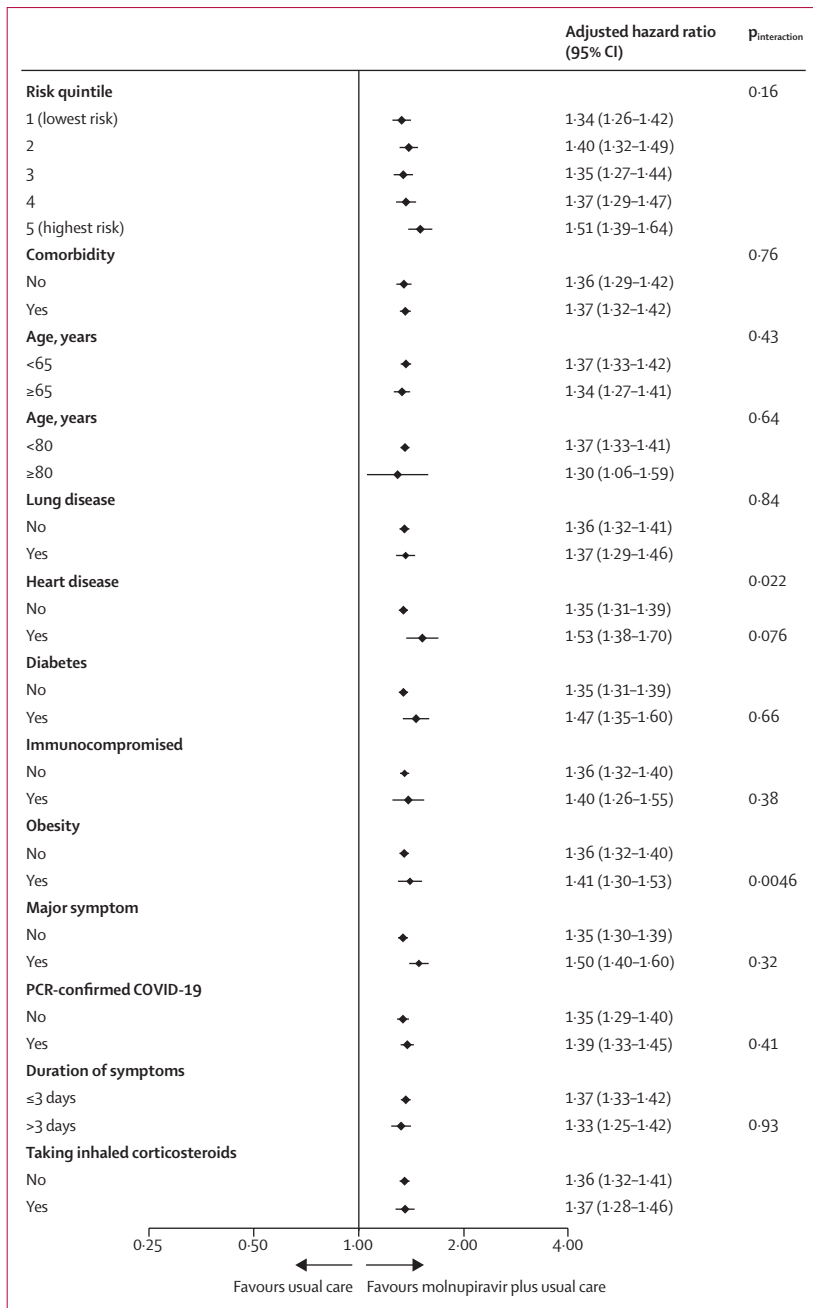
| | Adjusted hazard ratio (95% CI) | $p_{interaction}$ |
|---|---|---|
| **Risk quintile** | | 0·16 |
| 1 (lowest risk) | 1·34 (1·26–1·42) | |
| 2 | 1·40 (1·32–1·49) | |
| 3 | 1·35 (1·27–1·44) | |
| 4 | 1·37 (1·29–1·47) | |
| 5 (highest risk) | 1·51 (1·39–1·64) | |
| **Comorbidity** | | 0·76 |
| No | 1·36 (1·29–1·42) | |
| Yes | 1·37 (1·32–1·42) | |
| **Age, years** | | 0·43 |
| <65 | 1·37 (1·33–1·42) | |
| ≥65 | 1·34 (1·27–1·41) | |
| **Age, years** | | 0·64 |
| <80 | 1·37 (1·33–1·41) | |
| ≥80 | 1·30 (1·06–1·59) | |
| **Lung disease** | | 0·84 |
| No | 1·36 (1·32–1·41) | |
| Yes | 1·37 (1·29–1·46) | |
| **Heart disease** | | 0·022 |
| No | 1·35 (1·31–1·39) | |
| Yes | 1·53 (1·38–1·70) | 0·076 |
| **Diabetes** | | |
| No | 1·35 (1·31–1·39) | |
| Yes | 1·47 (1·35–1·60) | 0·66 |
| **Immunocompromised** | | |
| No | 1·36 (1·32–1·40) | |
| Yes | 1·40 (1·26–1·55) | 0·38 |
| **Obesity** | | |
| No | 1·36 (1·32–1·40) | |
| Yes | 1·41 (1·30–1·53) | 0·0046 |
| **Major symptom** | | |
| No | 1·35 (1·30–1·39) | |
| Yes | 1·50 (1·40–1·60) | 0·32 |
| **PCR-confirmed COVID-19** | | |
| No | 1·35 (1·29–1·40) | |
| Yes | 1·39 (1·33–1·45) | 0·41 |
| **Duration of symptoms** | | |
| ≤3 days | 1·37 (1·33–1·42) | |
| >3 days | 1·33 (1·25–1·42) | 0·93 |
| **Taking inhaled corticosteroids** | | |
| No | 1·36 (1·32–1·41) | |
| Yes | 1·37 (1·28–1·46) | |

0·25 0·50 1·00 2·00 4·00

Favours usual care Favours molnupiravir plus usual care